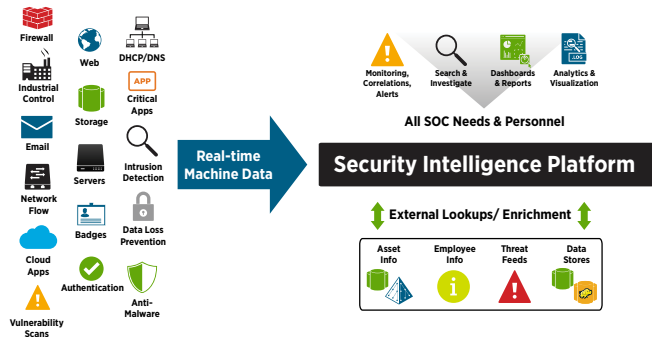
Firewall

Industrial Control

Email

Network Flow

Cloud Apps

Vulnerability Scans

Web

Storage

Servers

Badges

Authentication

DHCP/DNS

APP

Critical Apps

Intrusion Detection

Data Loss Prevention

Anti-Malware

Real-time Machine Data

Monitoring, Correlations, Alerts

Search & Investigate

Dashboards & Reports

.LOG

Analytics & Visualization

All SOC Needs & Personnel

Security Intelligence Platform

External Lookups/ Enrichment

Asset Info

Employee Info

Threat Feeds

Data Stores